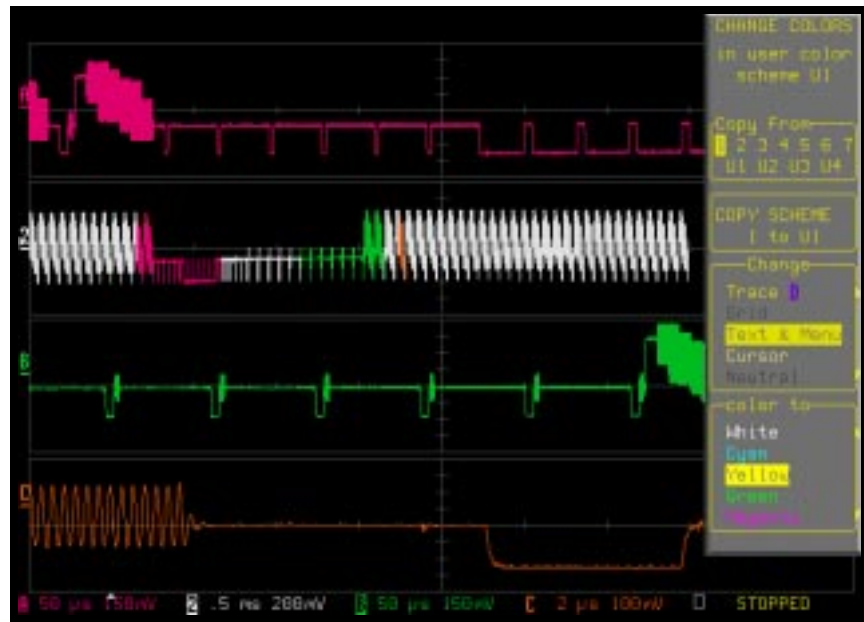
CHANGE COLORS
in user color scheme U1

Copy From
1 2 3 4 5 6 7
U1 U2 U3 U4

COPY SCHEME
1 to U1

Change
Trace D
Grid
Text & Menu
Cursor
Neutral

color to
White
Cyan
Yellow
Green
Magenta

A
B
C
D

A 50 μs 150mV   B .5 ms 200mV   C 50 μs 150mV   D 2 μs 100mV   STOPPED